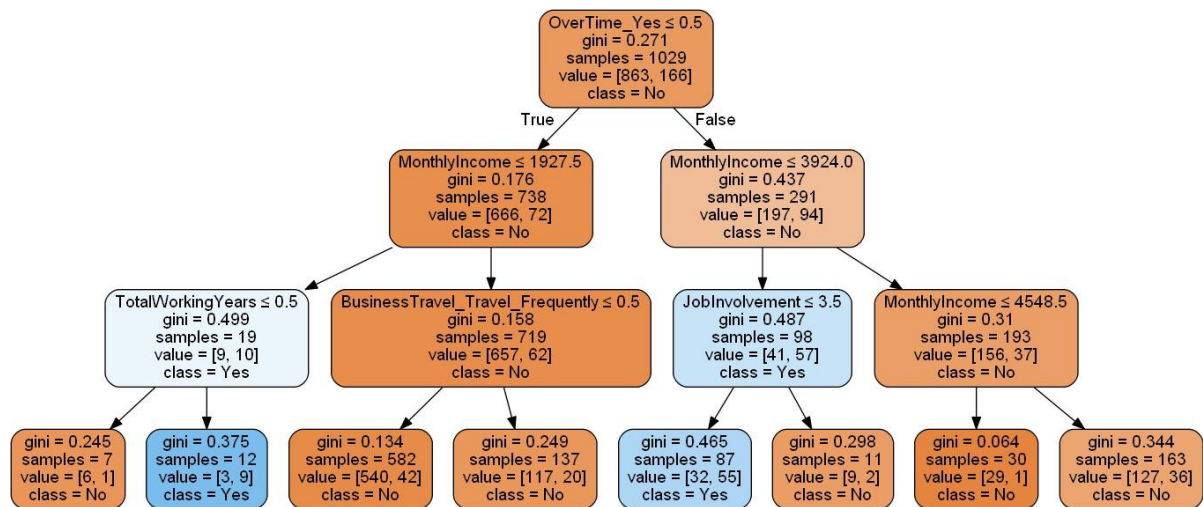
OverTime_Yes ≤ 0.5
gini = 0.271
samples = 1029
value = [863, 166]
class = No

True

False

MonthlyIncome ≤ 1927.5
gini = 0.176
samples = 738
value = [666, 72]
class = No

MonthlyIncome ≤ 3924.0
gini = 0.437
samples = 291
value = [197, 94]
class = No

TotalWorkingYears ≤ 0.5
gini = 0.499
samples = 19
value = [9, 10]
class = Yes

BusinessTravel_Travel_Frequently ≤ 0.5
gini = 0.158
samples = 719
value = [657, 62]
class = No

JobInvolvement ≤ 3.5
gini = 0.487
samples = 98
value = [41, 57]
class = Yes

MonthlyIncome ≤ 4548.5
gini = 0.31
samples = 193
value = [156, 37]
class = No

gini = 0.245
samples = 7
value = [6, 1]
class = No

gini = 0.375
samples = 12
value = [3, 9]
class = Yes

gini = 0.134
samples = 582
value = [540, 42]
class = No

gini = 0.249
samples = 137
value = [117, 20]
class = No

gini = 0.465
samples = 87
value = [32, 55]
class = Yes

gini = 0.298
samples = 11
value = [9, 2]
class = No

gini = 0.064
samples = 30
value = [29, 1]
class = No

gini = 0.344
samples = 163
value = [127, 36]
class = No